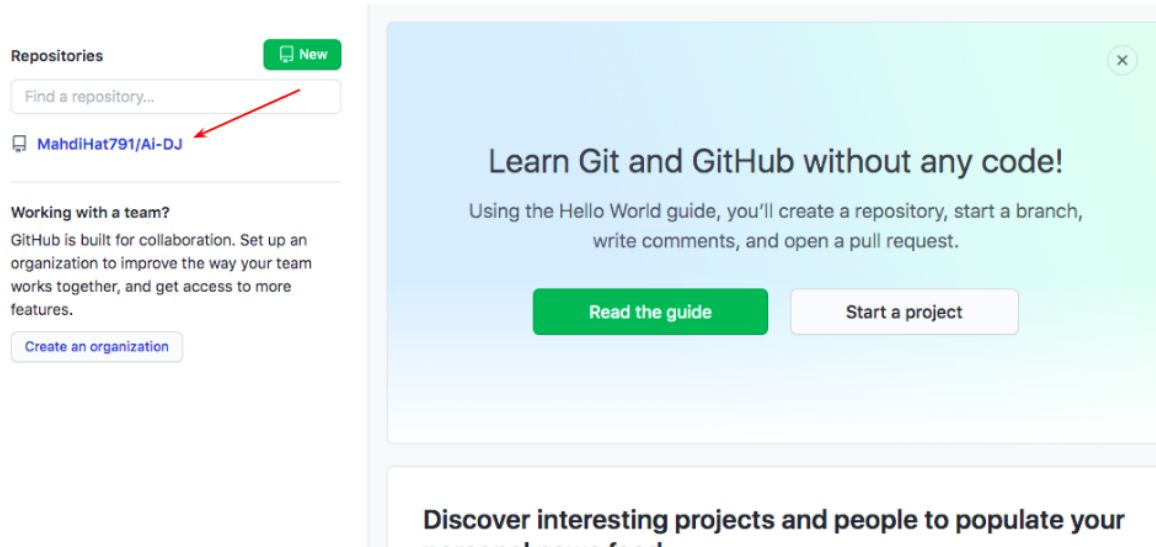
Repositories

New

Find a repository...

MahdiHat791/Ai-DJ

Working with a team?

GitHub is built for collaboration. Set up an organization to improve the way your team works together, and get access to more features.

Create an organization

×

Learn Git and GitHub without any code!

Using the Hello World guide, you'll create a repository, start a branch, write comments, and open a pull request.

Read the guide

Start a project

Discover interesting projects and people to populate your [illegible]